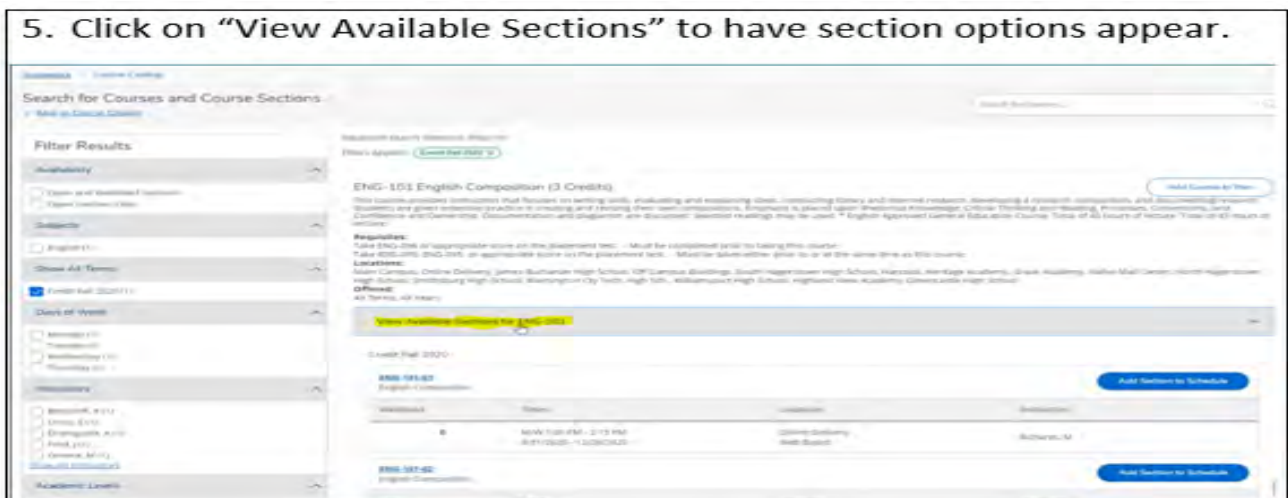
5. Click on "View Available Sections" to have section options appear.

Search for Courses and Course Sections

Filter Results

Availability

Subjects

Show All Terms

Days of Week

Instructors

Academic Levels

ENG-101 English Composition (3 Credits)

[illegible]

Requisites:

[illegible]

Locations:

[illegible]

Offered:

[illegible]

View Available Sections for ENG-101

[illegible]

ENG-101-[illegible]

English Composition

Add Section to Schedule

Add Section to Schedule